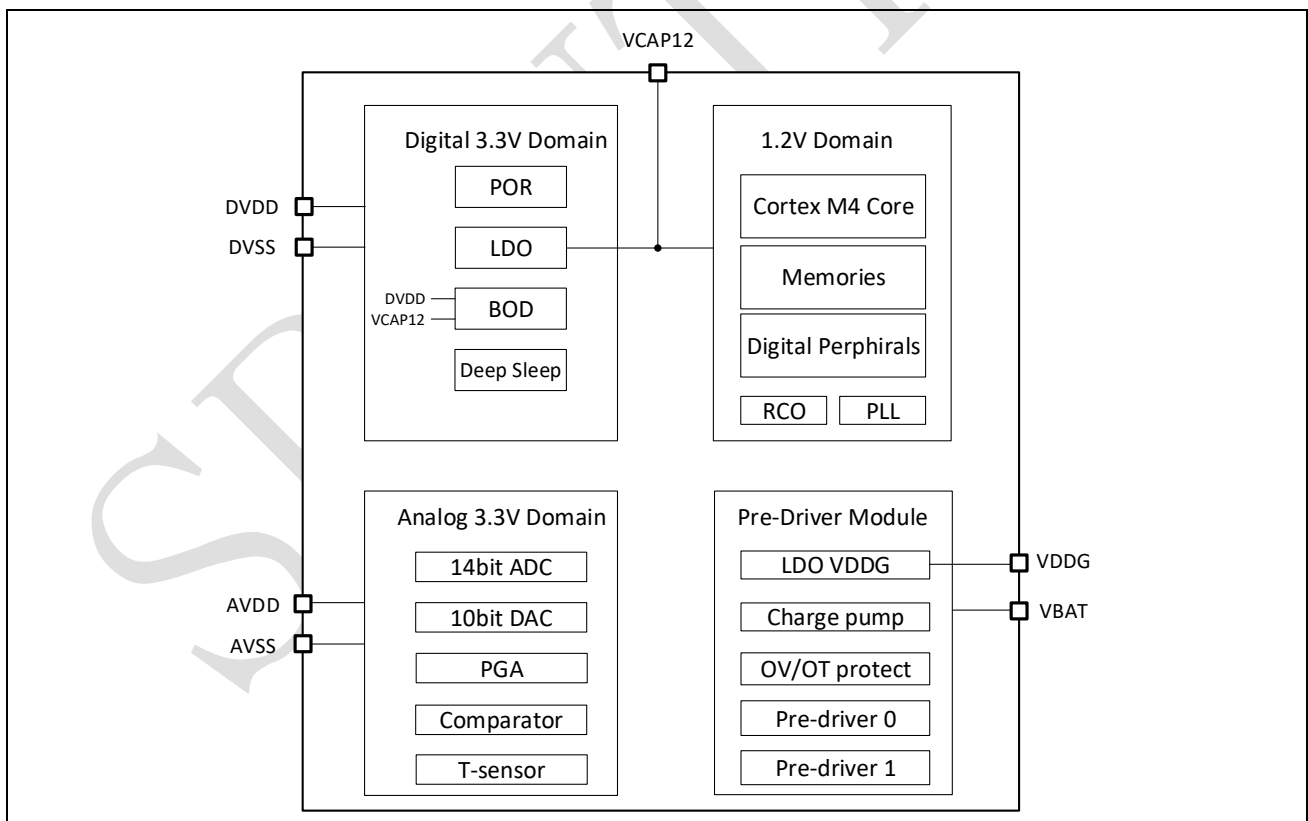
VCAP12

Digital 3.3V Domain

POR

LDO

DVDD
VCAP12

BOD

Deep Sleep

1.2V Domain

Cortex M4 Core

Memories

Digital Perphirals

RCO

PLL

DVDD

DVSS

Analog 3.3V Domain

14bit ADC

10bit DAC

PGA

Comparator

T-sensor

AVDD

AVSS

Pre-Driver Module

LDO VDDG

Charge pump

OV/OT protect

Pre-driver 0

Pre-driver 1

VDDG

VBAT